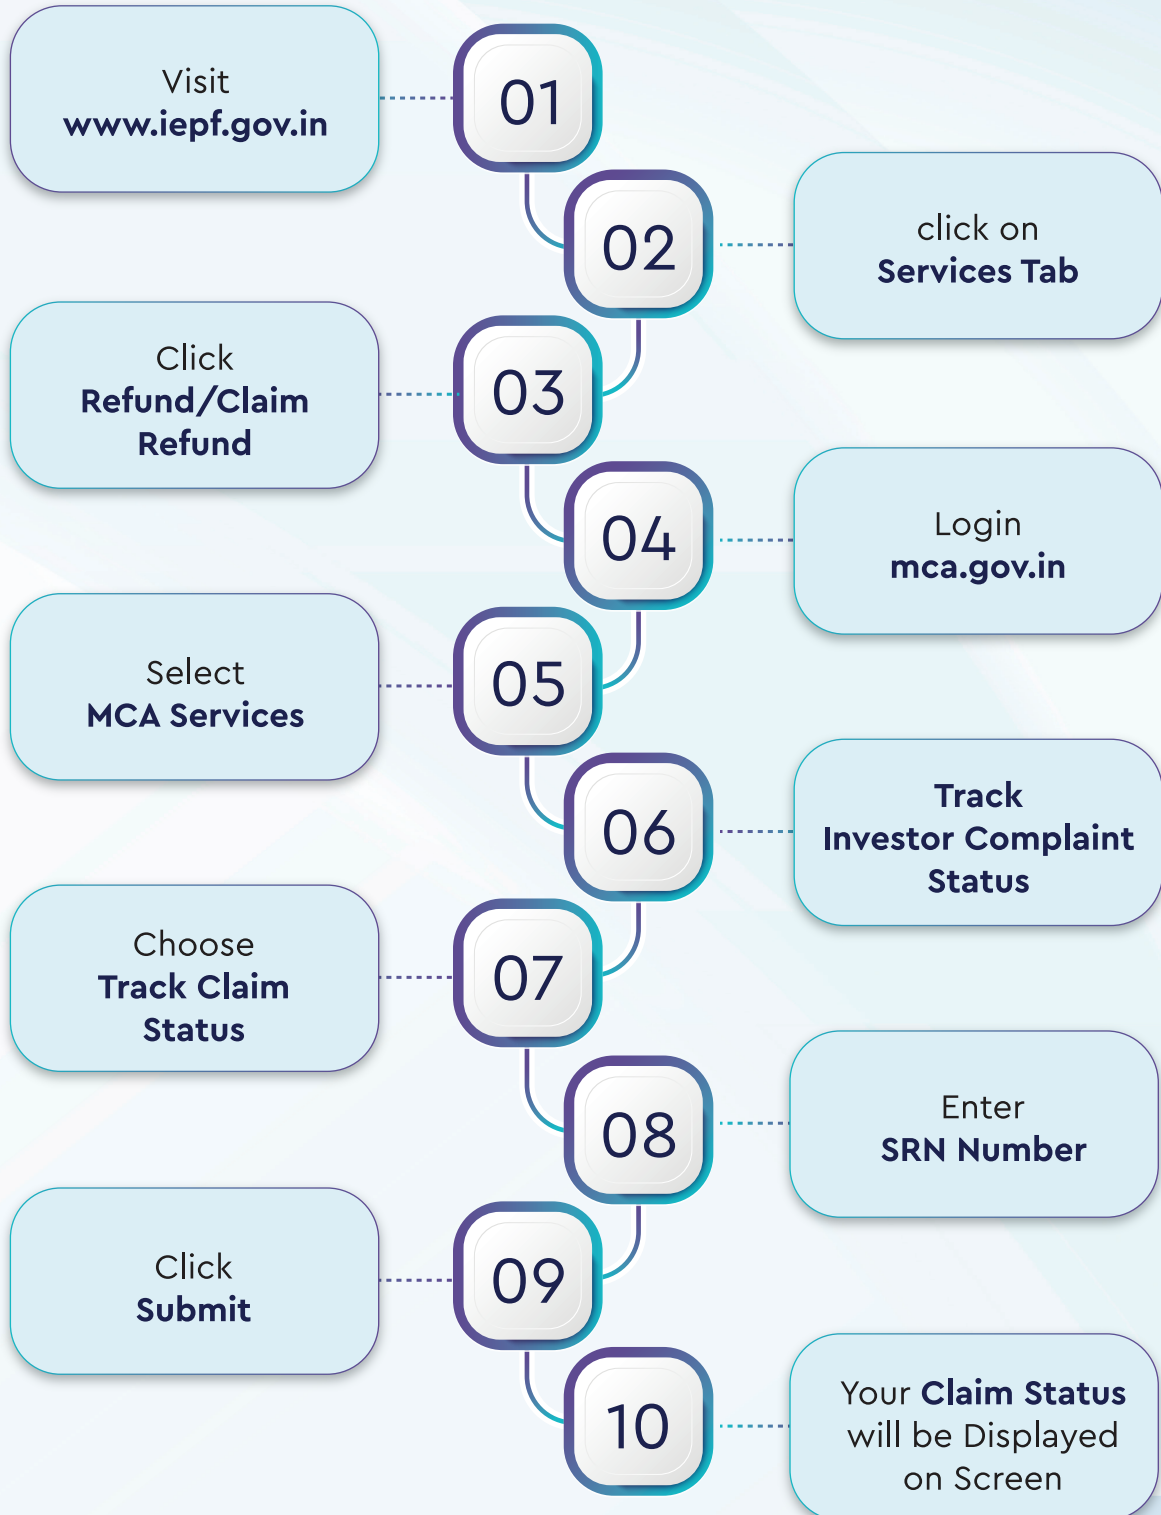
Visit
www.iepf.gov.in

01

02

click on
Services Tab

Click
Refund/Claim Refund

03

04

Login
mca.gov.in

Select
MCA Services

05

06

Track
Investor Complaint Status

Choose
Track Claim Status

07

08

Enter
SRN Number

Click
Submit

09

10

Your Claim Status will be Displayed on Screen